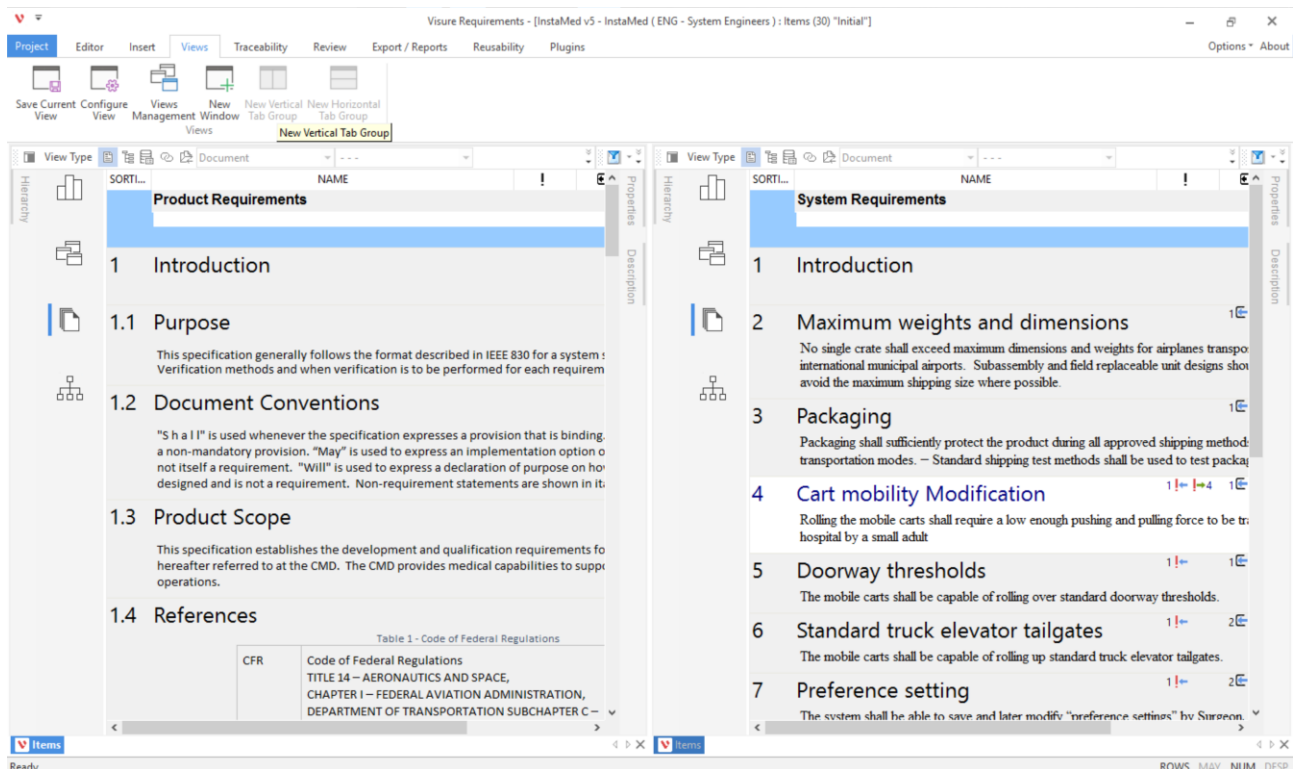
Visure Requirements - [InstaMed v5 - InstaMed ( ENG - System Engineers ) : Items (30) "Initial"]

Project Editor Insert Views Traceability Review Export / Reports Reusability Plugins

Options About

Save Current View Configure View Views Management New Window New Vertical Tab Group New Horizontal Tab Group

Views

New Vertical Tab Group

View Type Document ---

Hierarchy

SORTI... NAME !

Properties Description

Product Requirements

1 Introduction

1.1 Purpose

This specification generally follows the format described in IEEE 830 for a system s Verification methods and when verification is to be performed for each requirem

1.2 Document Conventions

"S h a l l" is used whenever the specification expresses a provision that is binding. a non-mandatory provision. "May" is used to express an implementation option o not itself a requirement. "Will" is used to express a declaration of purpose on ho designed and is not a requirement. Non-requirement statements are shown in it

1.3 Product Scope

This specification establishes the development and qualification requirements fo hereafter referred to at the CMD. The CMD provides medical capabilities to supp operations.

1.4 References

Table 1 - Code of Federal Regulations

| CFR | Code of Federal Regulations TITLE 14 – AERONAUTICS AND SPACE, CHAPTER I – FEDERAL AVIATION ADMINISTRATION, DEPARTMENT OF TRANSPORTATION SUBCHAPTER C – |
|---|---|

Items

View Type Document ---

Hierarchy

SORTI... NAME !

Properties Description

System Requirements

1 Introduction

2 Maximum weights and dimensions 1

No single crate shall exceed maximum dimensions and weights for airplanes transpo international municipal airports. Subassembly and field replaceable unit designs sho avoid the maximum shipping size where possible.

3 Packaging 1

Packaging shall sufficiently protect the product during all approved shipping method transportation modes. – Standard shipping test methods shall be used to test packa

4 Cart mobility Modification 1 4 1

Rolling the mobile carts shall require a low enough pushing and pulling force to be tr hospital by a small adult

5 Doorway thresholds 1 1

The mobile carts shall be capable of rolling over standard doorway thresholds.

6 Standard truck elevator tailgates 1 2

The mobile carts shall be capable of rolling up standard truck elevator tailgates.

7 Preference setting 1 2

The system shall be able to save and later modify "preference settings" by Surgeon.

Items

Ready

ROWS MAY NUM DESP